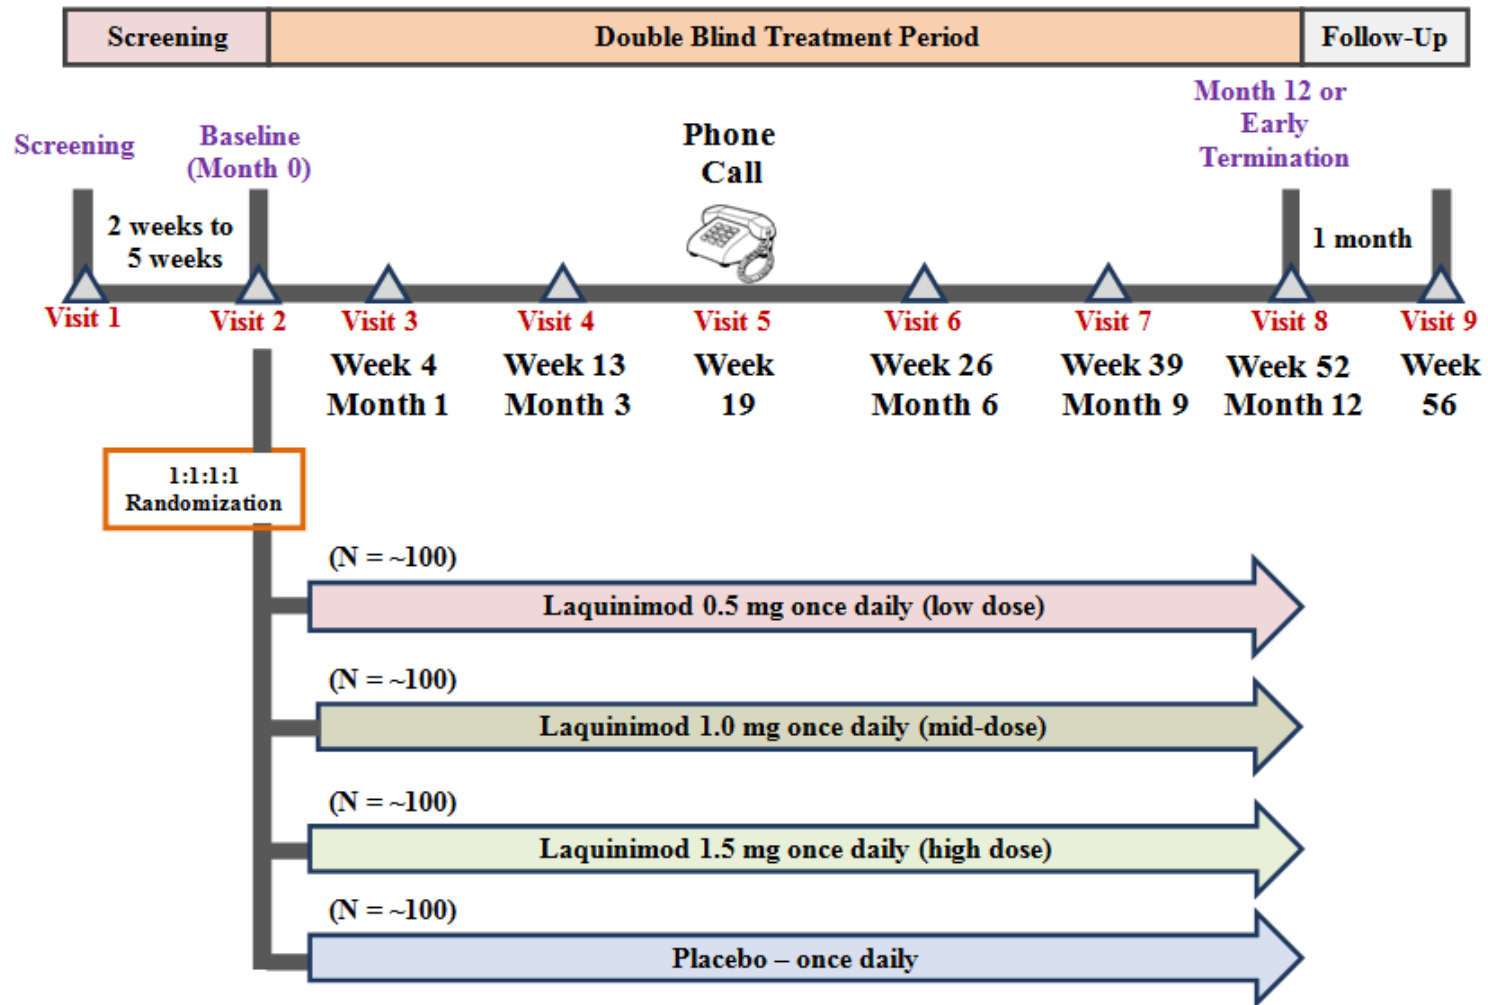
Screening | Double Blind Treatment Period | Follow-Up

Screening

Baseline (Month 0)

Phone Call

Month 12 or Early Termination

2 weeks to 5 weeks

1 month

Visit 1

Visit 2

Visit 3 Week 4 Month 1

Visit 4 Week 13 Month 3

Visit 5 Week 19

Visit 6 Week 26 Month 6

Visit 7 Week 39 Month 9

Visit 8 Week 52 Month 12

Visit 9 Week 56

1:1:1:1 Randomization

(N = ~100)
Laquinimod 0.5 mg once daily (low dose)

(N = ~100)
Laquinimod 1.0 mg once daily (mid-dose)

(N = ~100)
Laquinimod 1.5 mg once daily (high dose)

(N = ~100)
Placebo – once daily